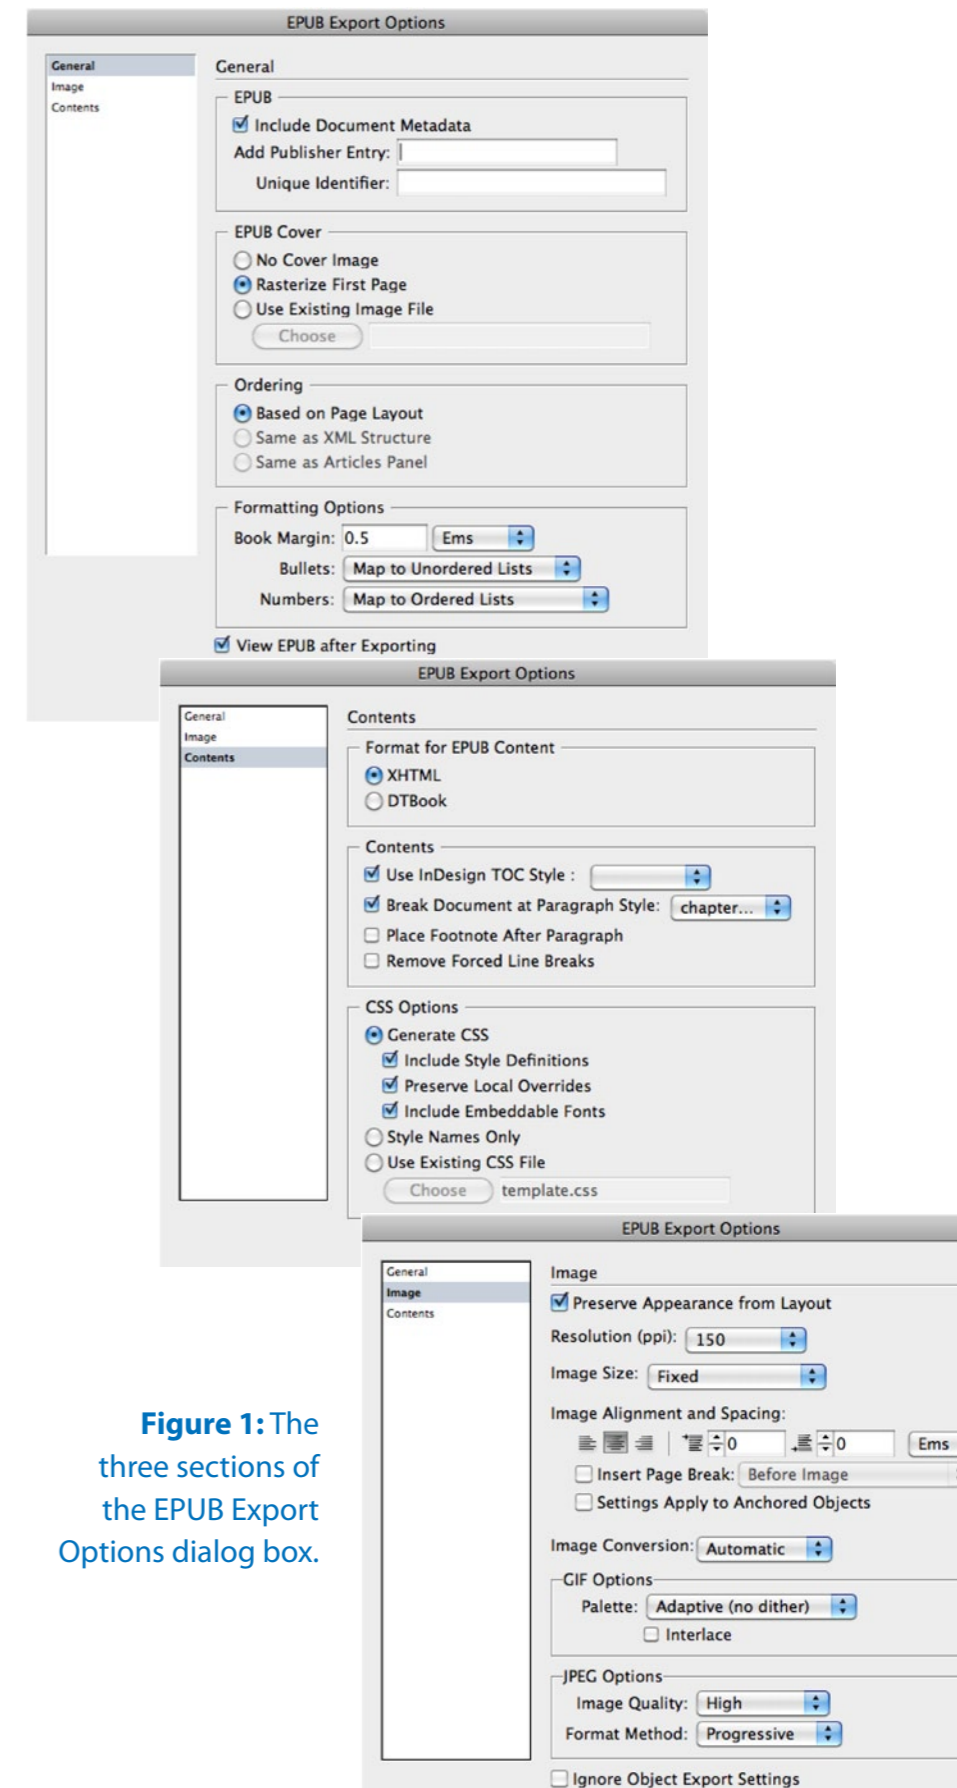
EPUB Export Options

General
Image
Contents

General

EPUB
Include Document Metadata
Add Publisher Entry:
Unique Identifier:

EPUB Cover
No Cover Image
Rasterize First Page
Use Existing Image File
Choose

Ordering
Based on Page Layout
Same as XML Structure
Same as Articles Panel

Formatting Options
Book Margin: 0.5 Ems
Bullets: Map to Unordered Lists
Numbers: Map to Ordered Lists

View EPUB after Exporting

EPUB Export Options

General
Image
Contents

Contents

Format for EPUB Content
XHTML
DTBook

Contents
Use InDesign TOC Style :
Break Document at Paragraph Style: chapter...
Place Footnote After Paragraph
Remove Forced Line Breaks

CSS Options
Generate CSS
Include Style Definitions
Preserve Local Overrides
Include Embeddable Fonts
Style Names Only
Use Existing CSS File
Choose template.css

EPUB Export Options

General
Image
Contents

Image
Preserve Appearance from Layout
Resolution (ppi): 150
Image Size: Fixed
Image Alignment and Spacing:
0 0 Ems
Insert Page Break: Before Image
Settings Apply to Anchored Objects

Image Conversion: Automatic
GIF Options
Palette: Adaptive (no dither)
Interlace

JPEG Options
Image Quality: High
Format Method: Progressive

Ignore Object Export Settings

**Figure 1:** The three sections of the EPUB Export Options dialog box.